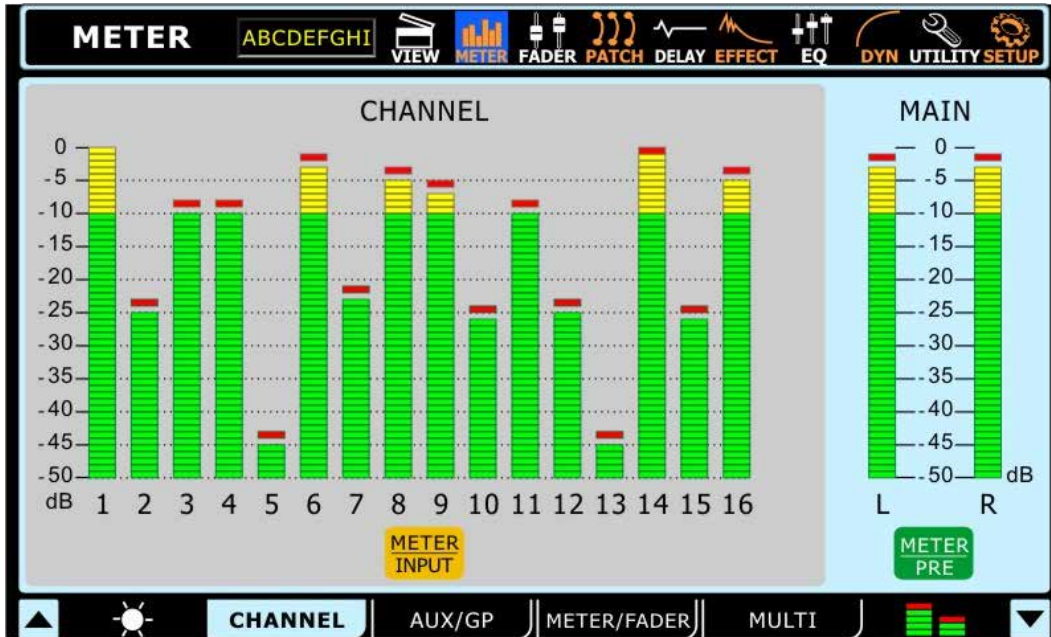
METER ABCDEFGHI VIEW METER FADER PATCH DELAY EFFECT EQ DYN UTILITY SETUP

CHANNEL

0
-5
-10
-15
-20
-25
-30
-35
-40
-45
-50
dB
1 2 3 4 5 6 7 8 9 10 11 12 13 14 15 16

METER
INPUT

MAIN

0
-5
-10
-15
-20
-25
-30
-35
-40
-45
-50
dB
L R

METER
PRE

CHANNEL AUX/GP METER/FADER MULTI